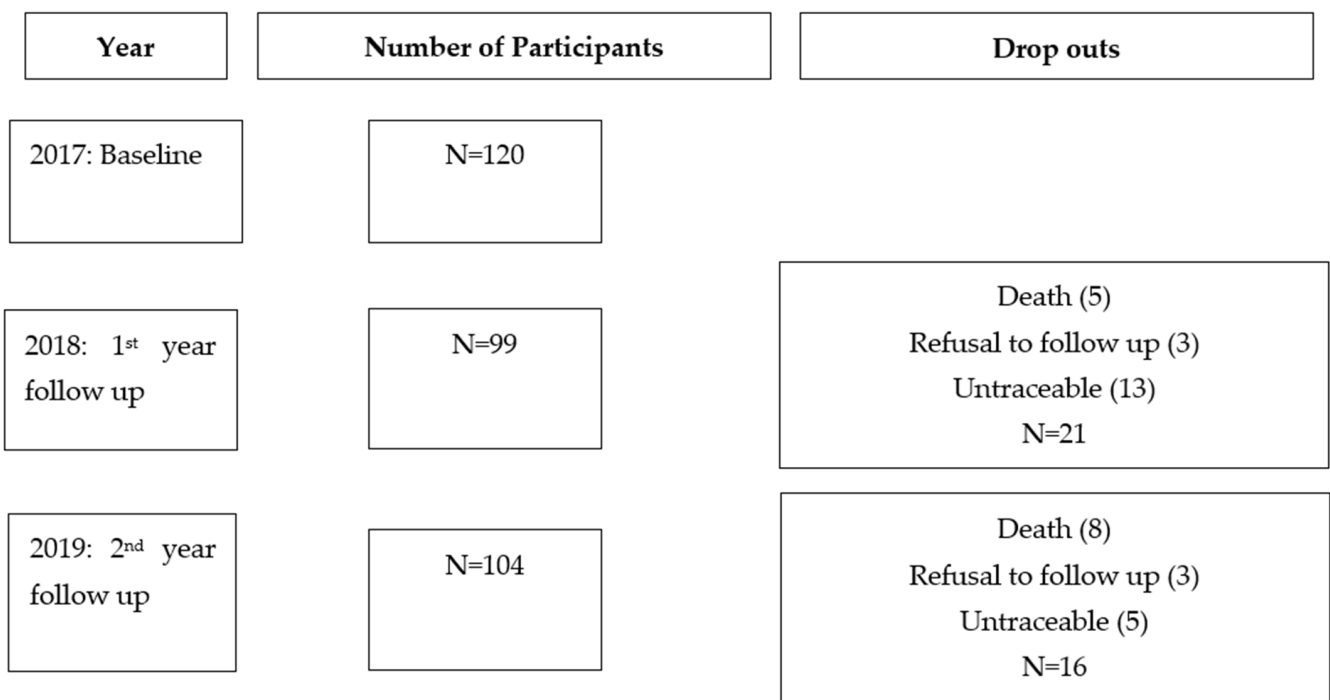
Year

Number of Participants

Drop outs

2017: Baseline

N=120

Death (5)
Refusal to follow up (3)
Untraceable (13)
N=21

2018: 1$^{st}$ year follow up

N=99

Death (8)
Refusal to follow up (3)
Untraceable (5)
N=16

2019: 2$^{nd}$ year follow up

N=104